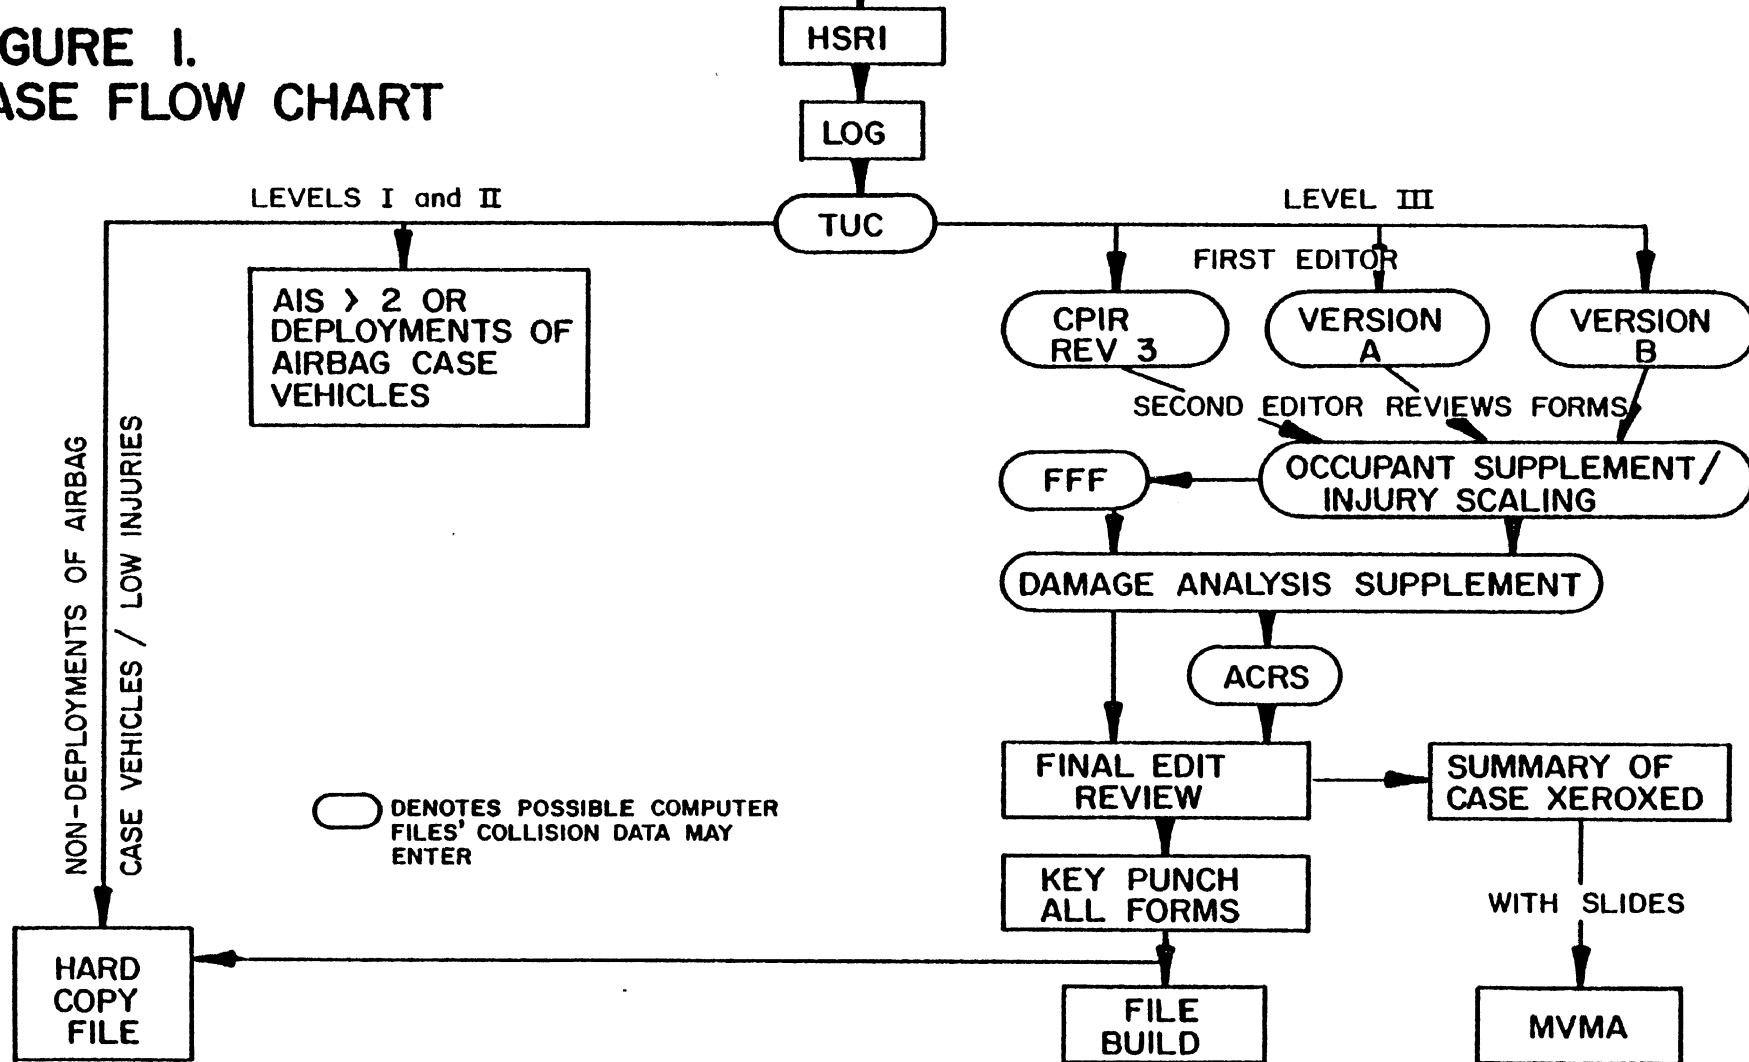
GURE I.
ASE FLOW CHART

HSRI

LOG

LEVELS I and II

TUC

LEVEL III

AIS > 2 OR DEPLOYMENTS OF AIRBAG CASE VEHICLES

FIRST EDITOR

CPIR REV 3

VERSION A

VERSION B

SECOND EDITOR REVIEWS FORMS

NON-DEPLOYMENTS OF AIRBAG

CASE VEHICLES / LOW INJURIES

FFF

OCCUPANT SUPPLEMENT/ INJURY SCALING

DAMAGE ANALYSIS SUPPLEMENT

ACRS

FINAL EDIT REVIEW

SUMMARY OF CASE XEROXED

DENOTES POSSIBLE COMPUTER FILES' COLLISION DATA MAY ENTER

KEY PUNCH ALL FORMS

WITH SLIDES

HARD COPY FILE

FILE BUILD

MVMA